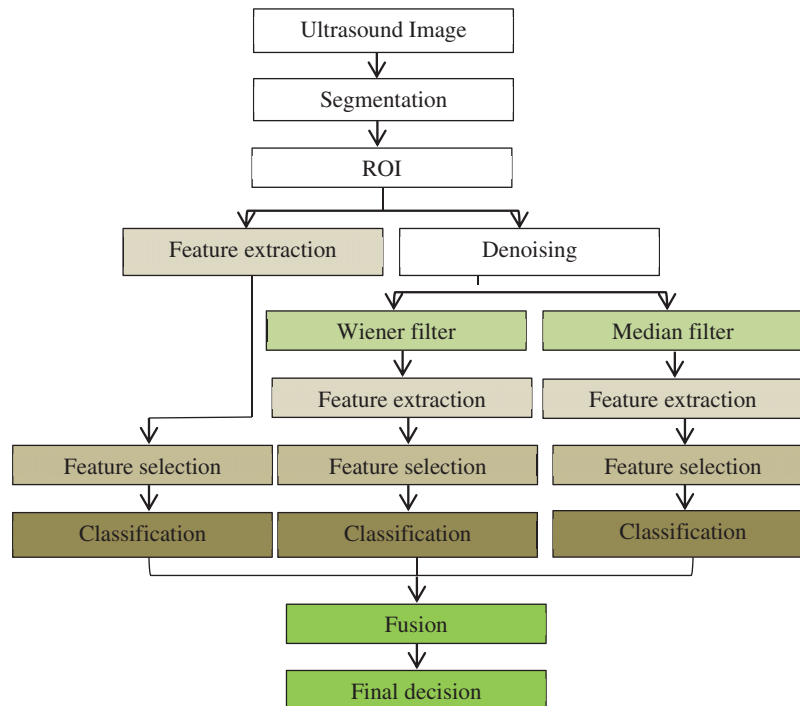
Ultrasound Image

Segmentation

ROI

Feature extraction

Denoising

Wiener filter

Median filter

Feature extraction

Feature extraction

Feature selection

Feature selection

Feature selection

Classification

Classification

Classification

Fusion

Final decision